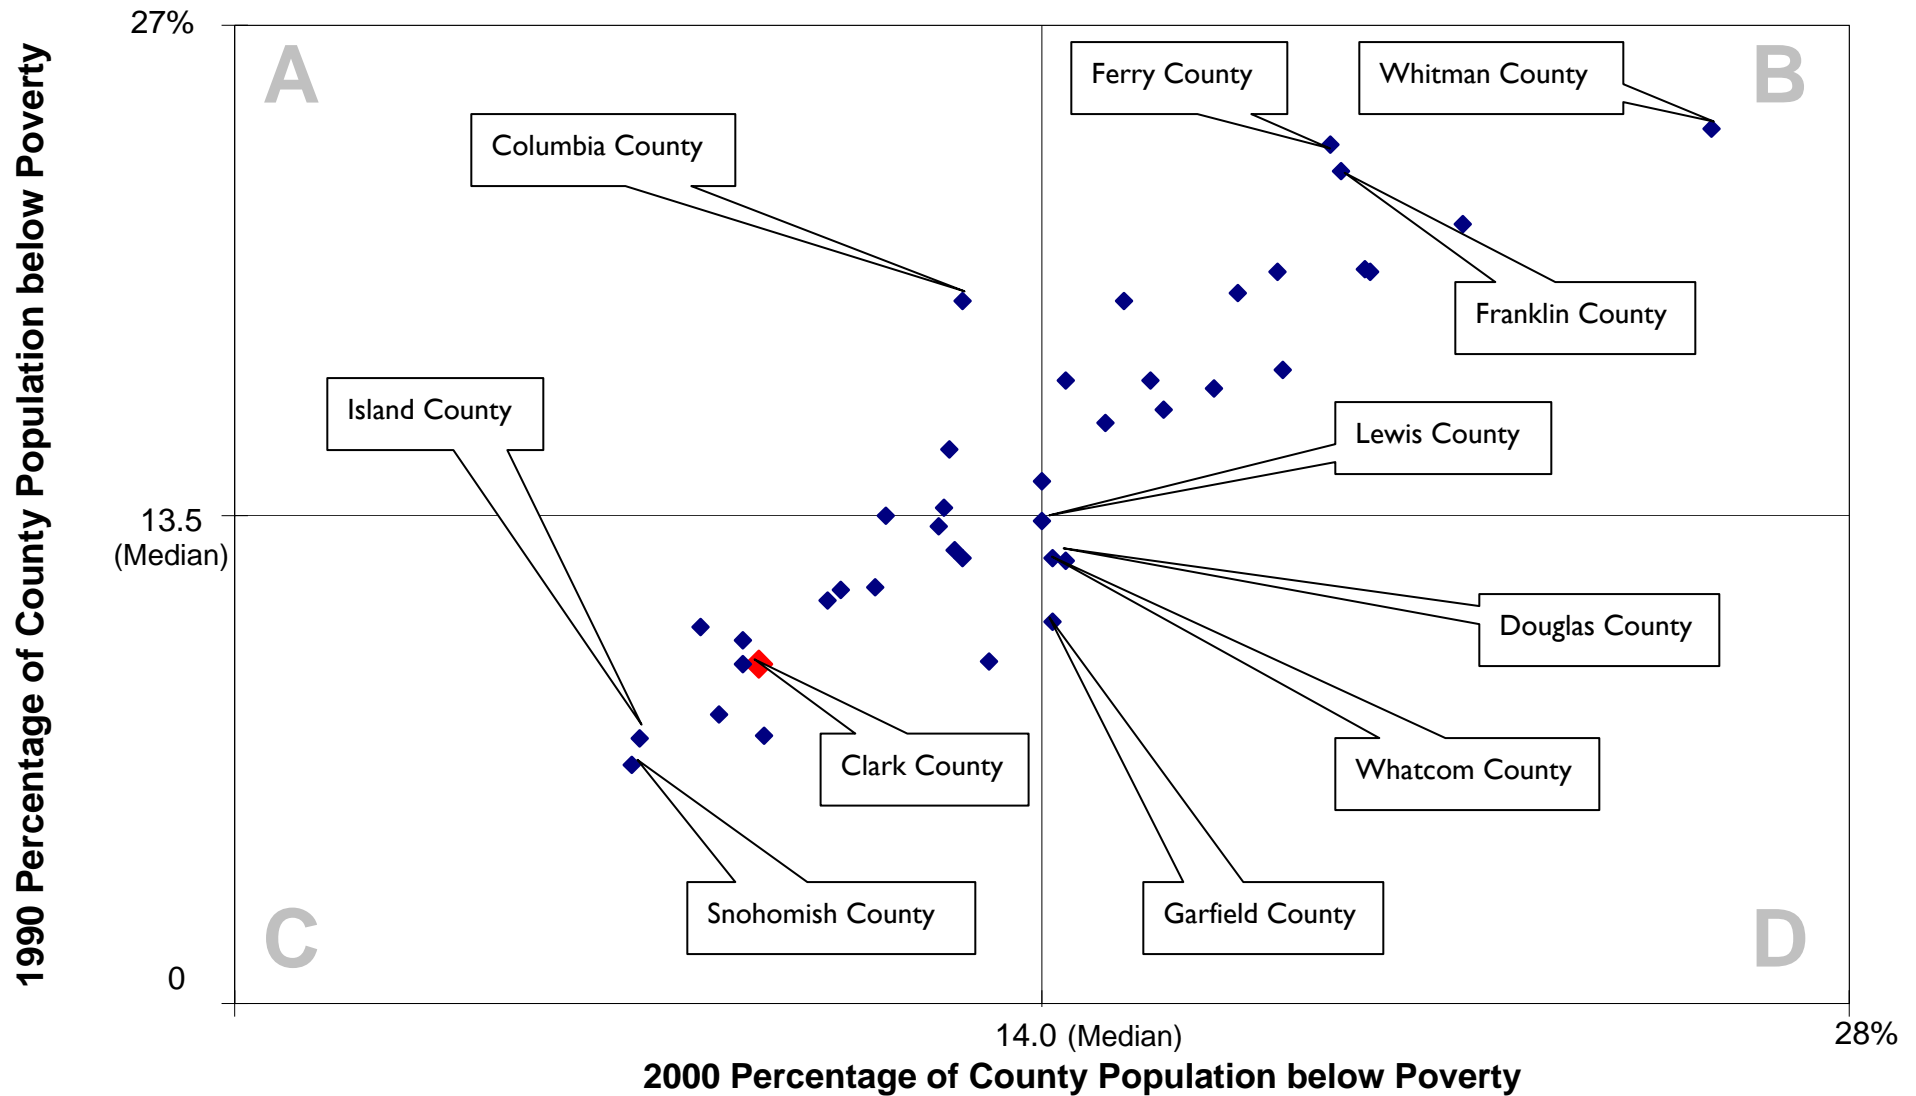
1990 Percentage of County Population below Poverty

27%

13.5
(Median)

0

A

B

C

D

Ferry County

Whitman County

Columbia County

Franklin County

Island County

Lewis County

Douglas County

Clark County

Whatcom County

Snohomish County

Garfield County

14.0 (Median)

28%

2000 Percentage of County Population below Poverty